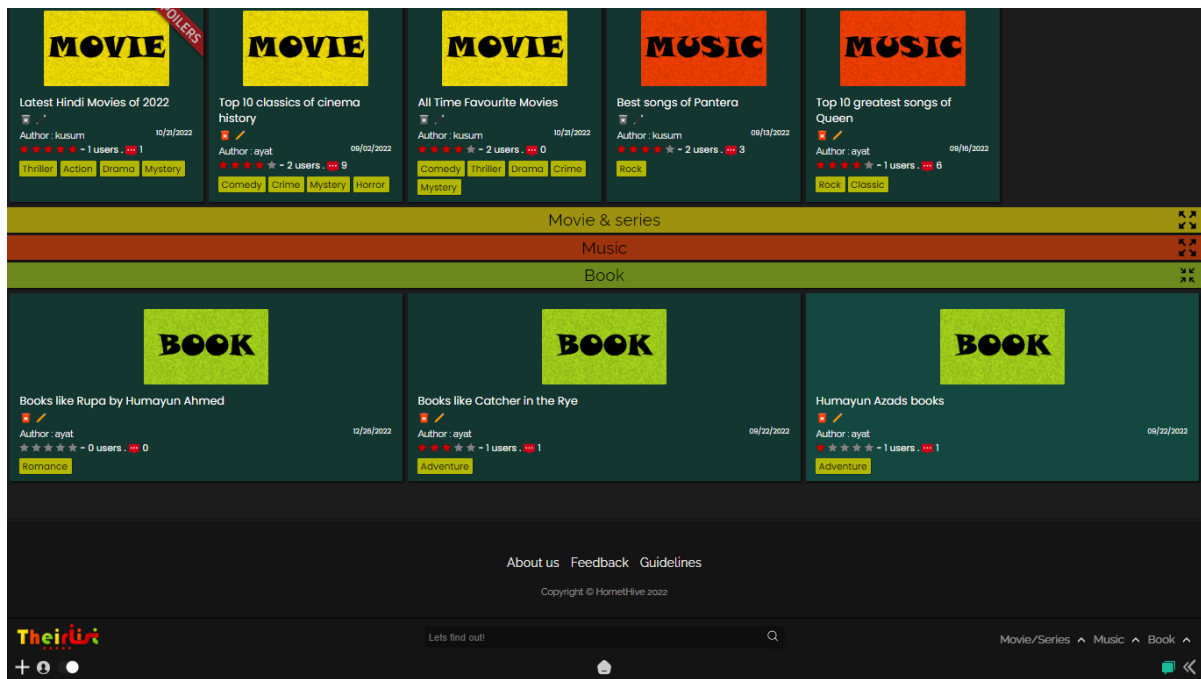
MOVIE
SPOILERS
Latest Hindi Movies of 2022
Author : kusum 10/21/2022
- 1 users . 1
Thriller Action Drama Mystery

MOVIE
Top 10 classics of cinema history
Author : ayat 09/02/2022
- 2 users . 9
Comedy Crime Mystery Horror

MOVIE
All Time Favourite Movies
Author : kusum 10/21/2022
- 2 users . 0
Comedy Thriller Drama Crime Mystery

MUSIC
Best songs of Pantera
Author : kusum 09/13/2022
- 2 users . 3
Rock

MUSIC
Top 10 greatest songs of Queen
Author : ayat 09/16/2022
- 1 users . 6
Rock Classic

Movie & series
Music
Book

BOOK
Books like Rupa by Humayun Ahmed
Author : ayat 12/26/2022
- 0 users . 0
Romance

BOOK
Books like Catcher in the Rye
Author : ayat 09/22/2022
- 1 users . 1
Adventure

BOOK
Humayun Azads books
Author : ayat 09/22/2022
- 1 users . 1
Adventure

About us Feedback Guidelines
Copyright © HornetHive 2022

Theirlist
Lets find out!
Movie/Series Music Book